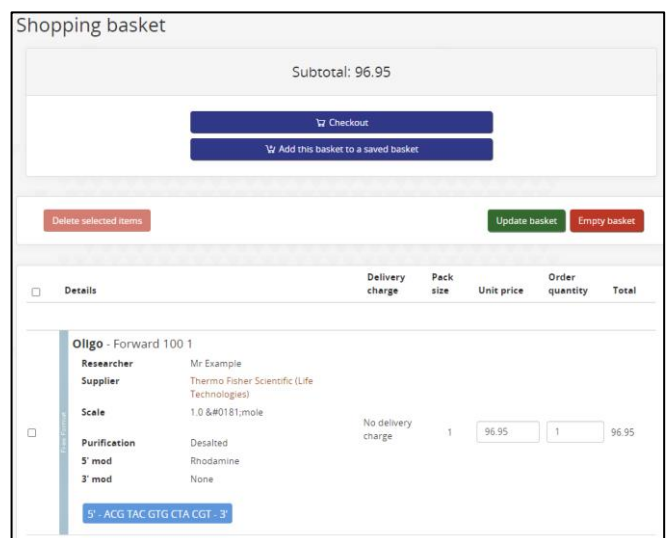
Shopping basket

Subtotal: 96.95

Checkout

Add this basket to a saved basket

Delete selected items

Update basket

Empty basket

| | Details | Delivery charge | Pack size | Unit price | Order quantity | Total |
|---|---|---|---|---|---|---|
| | **Oligo** - Forward 100 1<br>Researcher: Mr Example<br>Supplier: Thermo Fisher Scientific (Life Technologies)<br>Scale: 1.0 &#0181;mole<br>Purification: Desalted<br>5' mod: Rhodamine<br>3' mod: None<br>5' - ACG TAC GTG CTA CGT - 3' | No delivery charge | 1 | 96.95 | 1 | 96.95 |